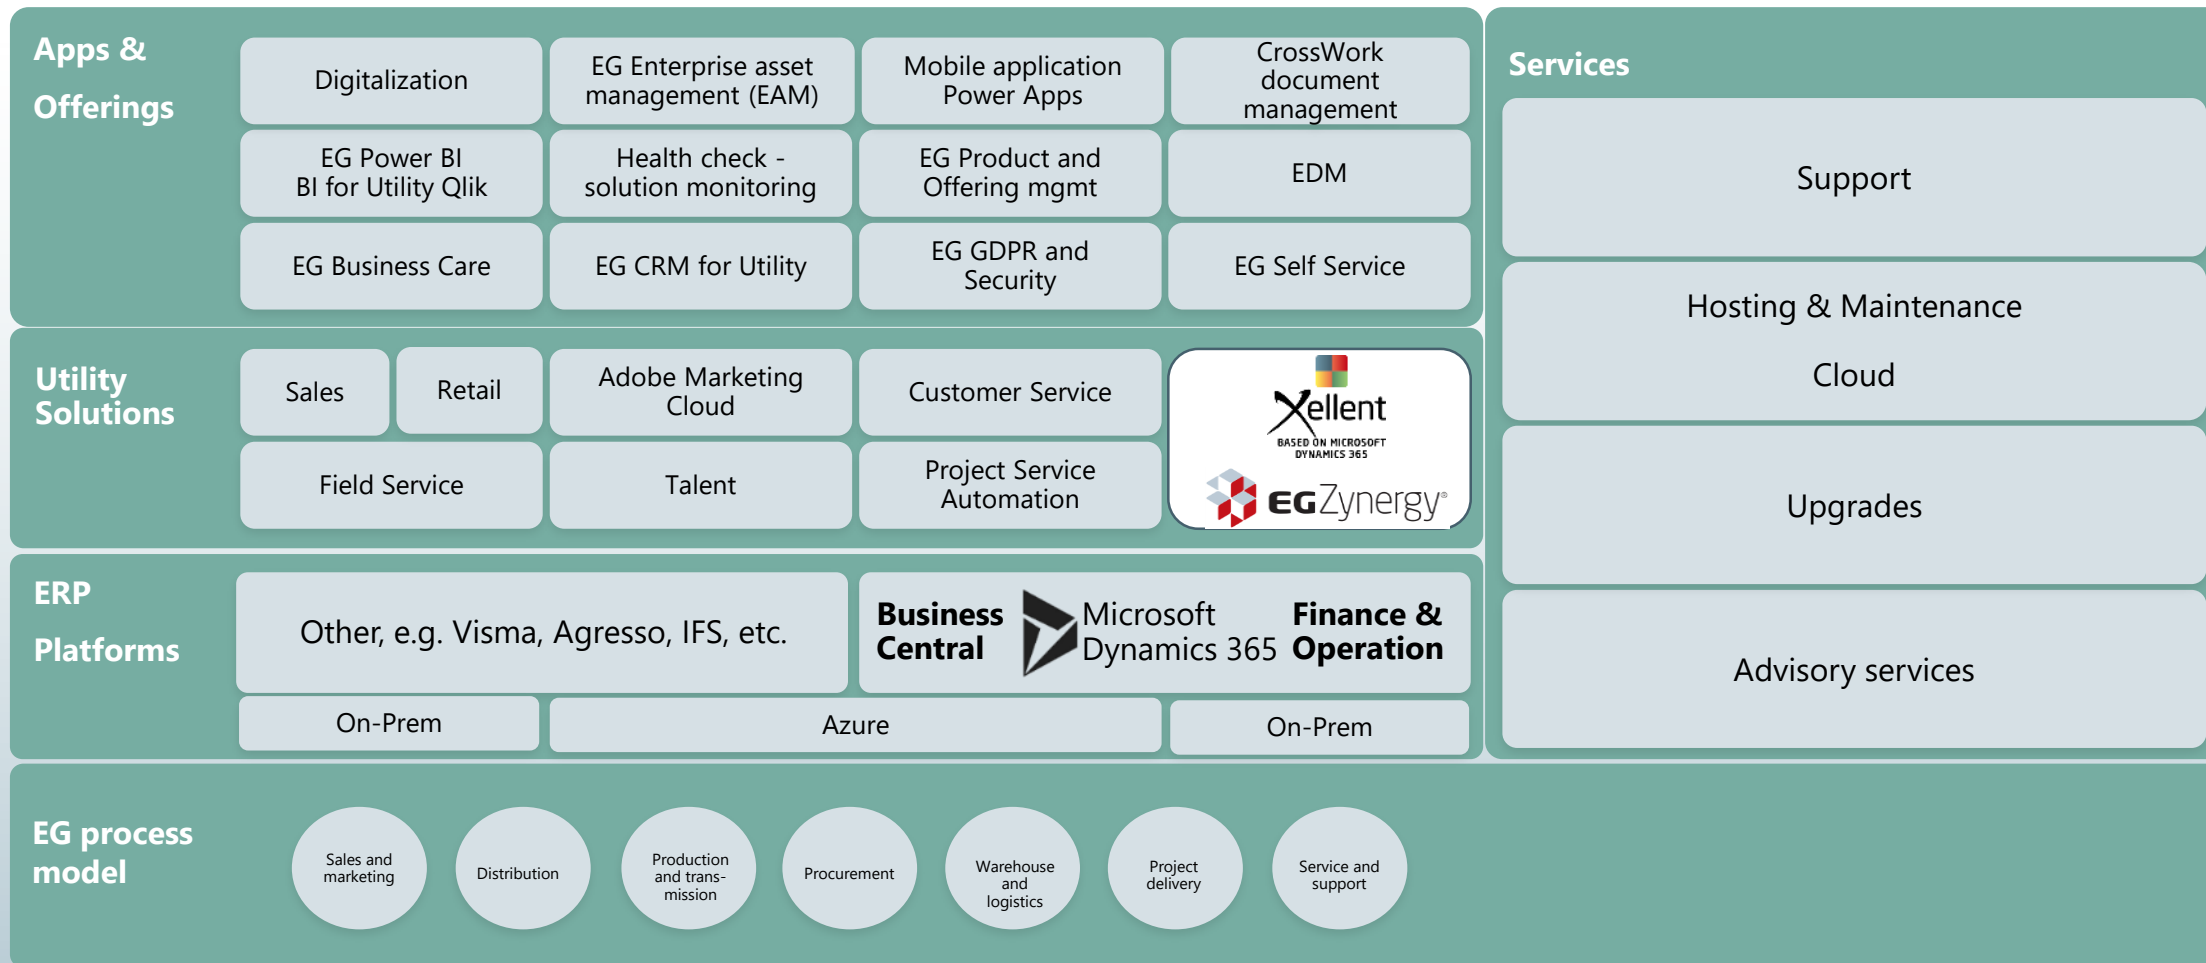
Apps & Offerings

Digitalization

EG Enterprise asset management (EAM)

Mobile application Power Apps

CrossWork document management

EG Power BI BI for Utility Qlik

Health check - solution monitoring

EG Product and Offering mgmt

EDM

EG Business Care

EG CRM for Utility

EG GDPR and Security

EG Self Service

Utility Solutions

Sales

Retail

Adobe Marketing Cloud

Customer Service

Xellent

BASED ON MICROSOFT DYNAMICS 365

EGZynergy®

Field Service

Talent

Project Service Automation

ERP Platforms

Other, e.g. Visma, Agresso, IFS, etc.

Business Central

Microsoft Dynamics 365

Finance & Operation

On-Prem

Azure

On-Prem

Services

Support

Hosting & Maintenance

Cloud

Upgrades

Advisory services

EG process model

Sales and marketing

Distribution

Production and transmission

Procurement

Warehouse and logistics

Project delivery

Service and support